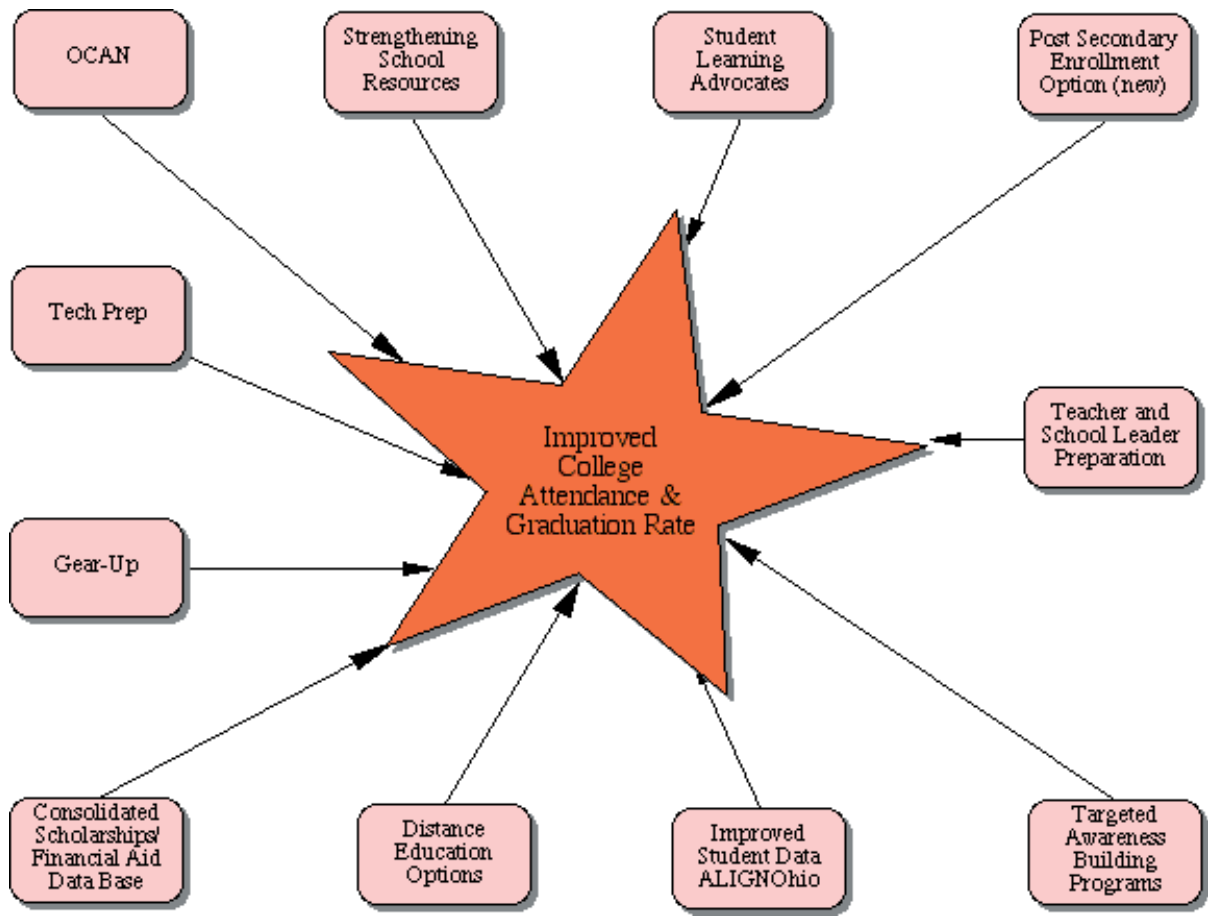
OCAN

Strengthening School Resources

Student Learning Advocates

Post Secondary Enrollment Option (new)

Tech Prep

Improved College Attendance & Graduation Rate

Teacher and School Leader Preparation

Gear-Up

Consolidated Scholarships/ Financial Aid Data Base

Distance Education Options

Improved Student Data ALIGNOhio

Targeted Awareness Building Programs